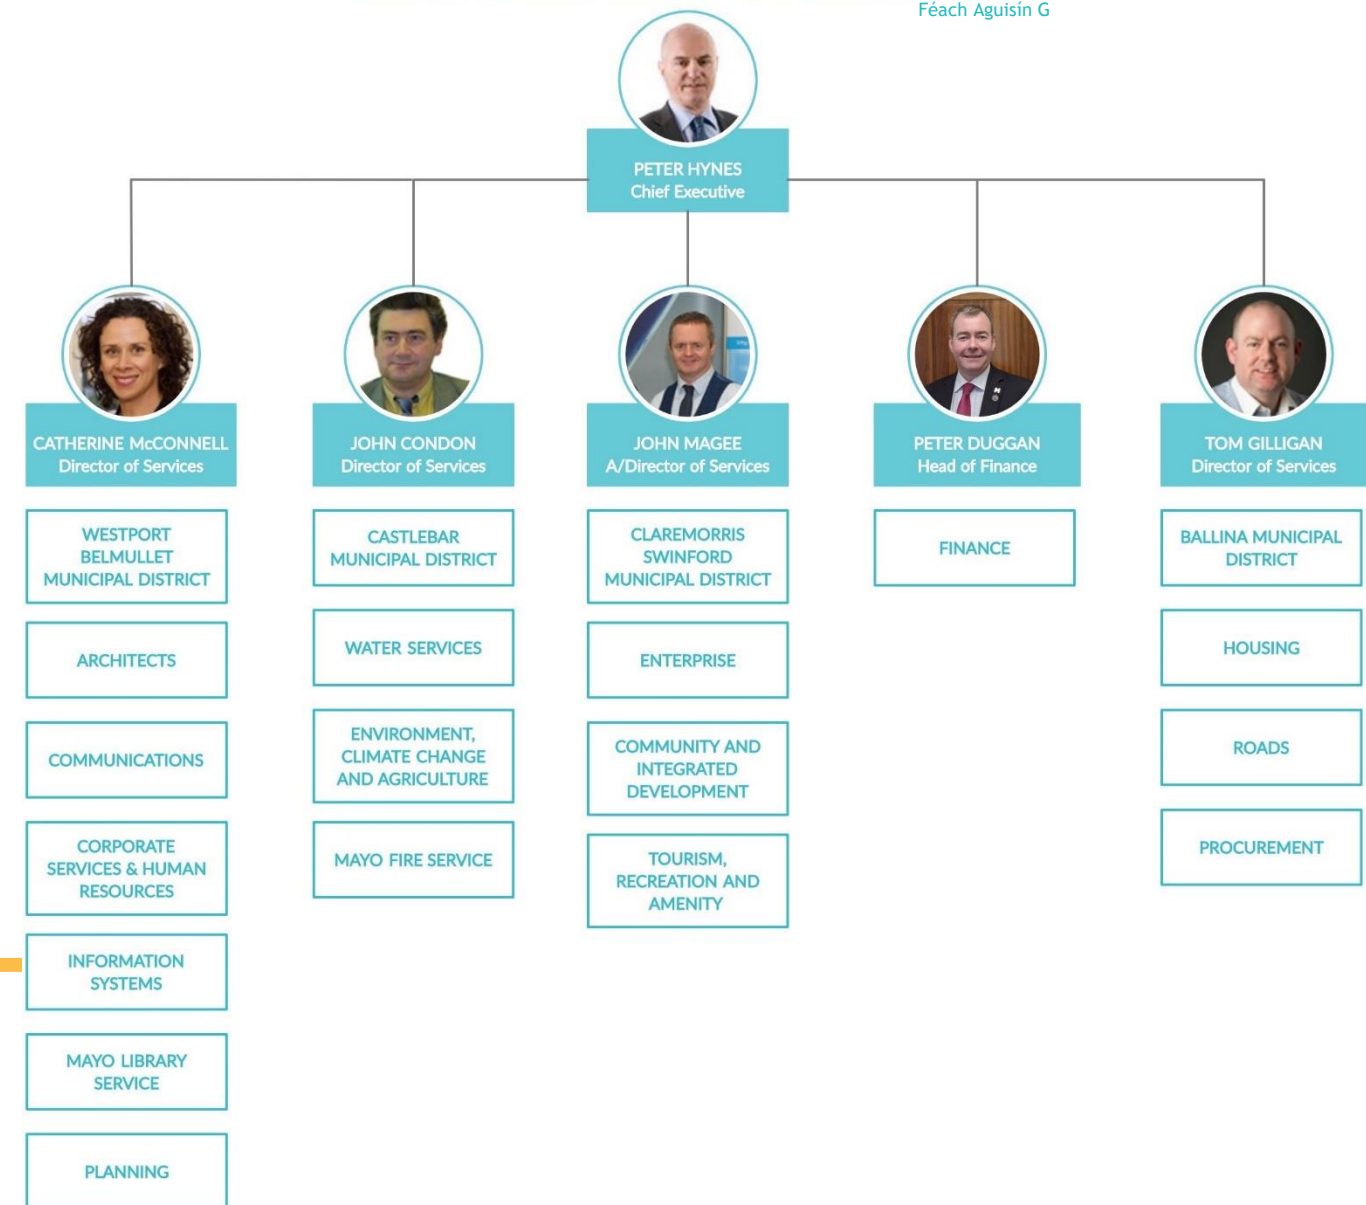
Féach Aguisín G

PETER HYNES
Chief Executive

CATHERINE McCONNELL
Director of Services

WESTPORT BELMULLET MUNICIPAL DISTRICT

ARCHITECTS

COMMUNICATIONS

CORPORATE SERVICES & HUMAN RESOURCES

INFORMATION SYSTEMS

MAYO LIBRARY SERVICE

PLANNING

JOHN CONDON
Director of Services

CASTLEBAR MUNICIPAL DISTRICT

WATER SERVICES

ENVIRONMENT, CLIMATE CHANGE AND AGRICULTURE

MAYO FIRE SERVICE

JOHN MAGEE
A/Director of Services

CLAREMORRIS SWINFORD MUNICIPAL DISTRICT

ENTERPRISE

COMMUNITY AND INTEGRATED DEVELOPMENT

TOURISM, RECREATION AND AMENITY

PETER DUGGAN
Head of Finance

FINANCE

TOM GILLIGAN
Director of Services

BALLINA MUNICIPAL DISTRICT

HOUSING

ROADS

PROCUREMENT